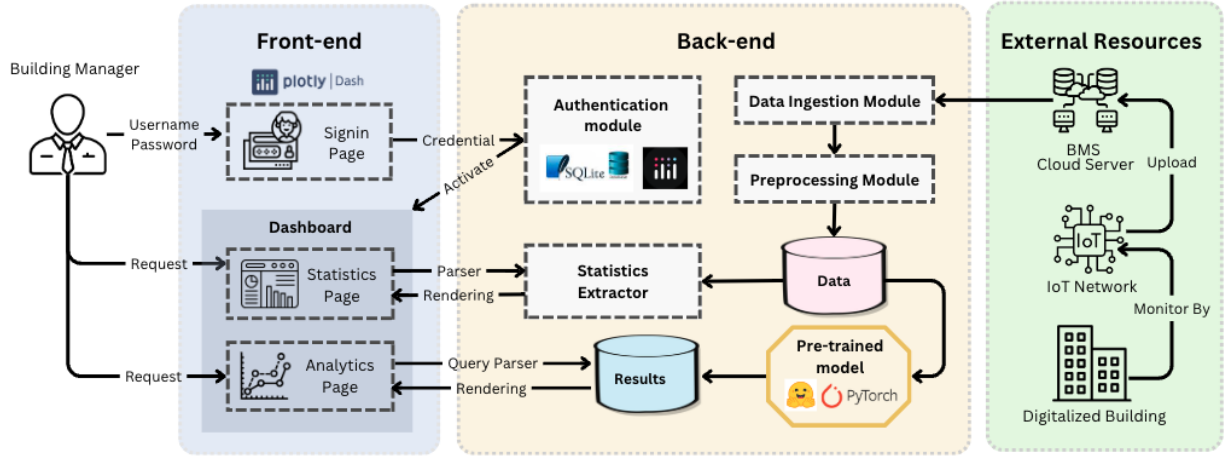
Building Manager

Username
Password

Request

Request

Front-end

plotly | Dash

Signin Page

Dashboard

Statistics Page

Analytics Page

Credential

Activate

Parser

Rendering

Query Parser

Rendering

Back-end

Authentication module

SQLite

Data Ingestion Module

Preprocessing Module

Statistics Extractor

Data

Results

Pre-trained model

PyTorch

External Resources

BMS
Cloud Server

Upload

IoT

IoT Network

Monitor By

Digitalized Building